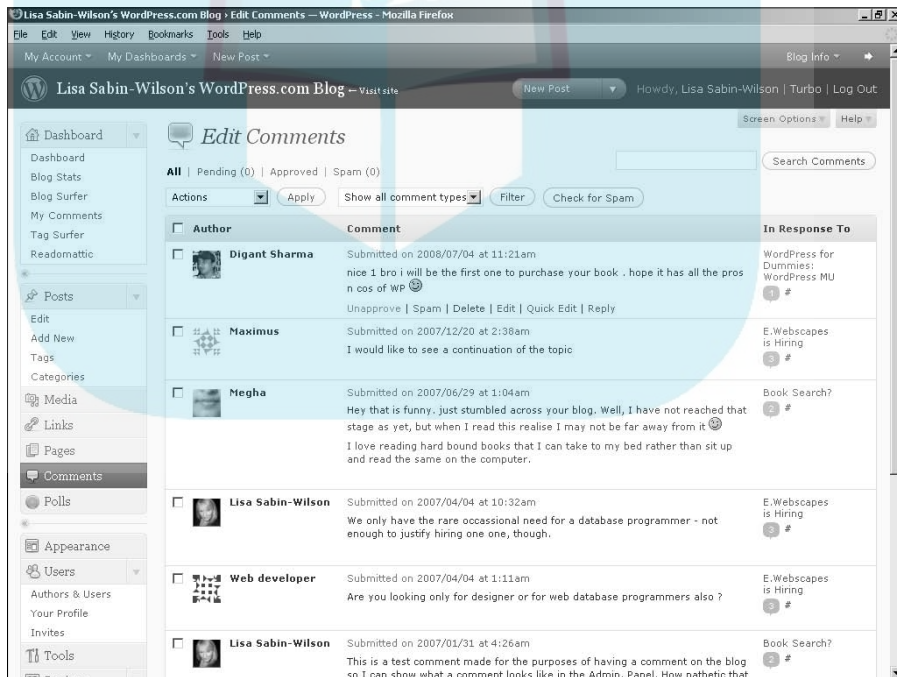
Lisa Sabin-Wilson's WordPress.com Blog › Edit Comments — WordPress - Mozilla Firefox

File Edit View History Bookmarks Tools Help

My Account ▾ My Dashboards ▾ New Post ▾ Blog Info ▾

Lisa Sabin-Wilson's WordPress.com Blog ← Visit site New Post Howdy, Lisa Sabin-Wilson | Turbo | Log Out

Screen Options ▾ Help ▾

Dashboard
Dashboard
Blog Stats
Blog Surfer
My Comments
Tag Surfer
Readomattic

Posts
Edit
Add New
Tags
Categories

Media
Links
Pages
Comments
Polls

Appearance
Users
Authors & Users
Your Profile
Invites
Tools

Edit Comments

All | Pending (0) | Approved | Spam (0)

Search Comments

Actions Apply Show all comment types Filter Check for Spam

| Author | Comment | In Response To |
|---|---|---|
| Digant Sharma | Submitted on 2008/07/04 at 11:21am nice 1 bro i will be the first one to purchase your book . hope it has all the pros n cos of WP Unapprove \| Spam \| Delete \| Edit \| Quick Edit \| Reply | WordPress for Dummies: WordPress MU 1 # |
| Maximus | Submitted on 2007/12/20 at 2:38am I would like to see a continuation of the topic | E.Webscapes is Hiring 3 # |
| Megha | Submitted on 2007/06/29 at 1:04am Hey that is funny. just stumbled across your blog. Well, I have not reached that stage as yet, but when I read this realise I may not be far away from it I love reading hard bound books that I can take to my bed rather than sit up and read the same on the computer. | Book Search? 2 # |
| Lisa Sabin-Wilson | Submitted on 2007/04/04 at 10:32am We only have the rare occassional need for a database programmer - not enough to justify hiring one one, though. | E.Webscapes is Hiring 3 # |
| Web developer | Submitted on 2007/04/04 at 1:11am Are you looking only for designer or for web database programmers also ? | E.Webscapes is Hiring 3 # |
| Lisa Sabin-Wilson | Submitted on 2007/01/31 at 4:26am This is a test comment made for the purposes of having a comment on the blog so I can show what a comment looks like in the Admin. Panel. How pathetic that | Book Search? 2 # |